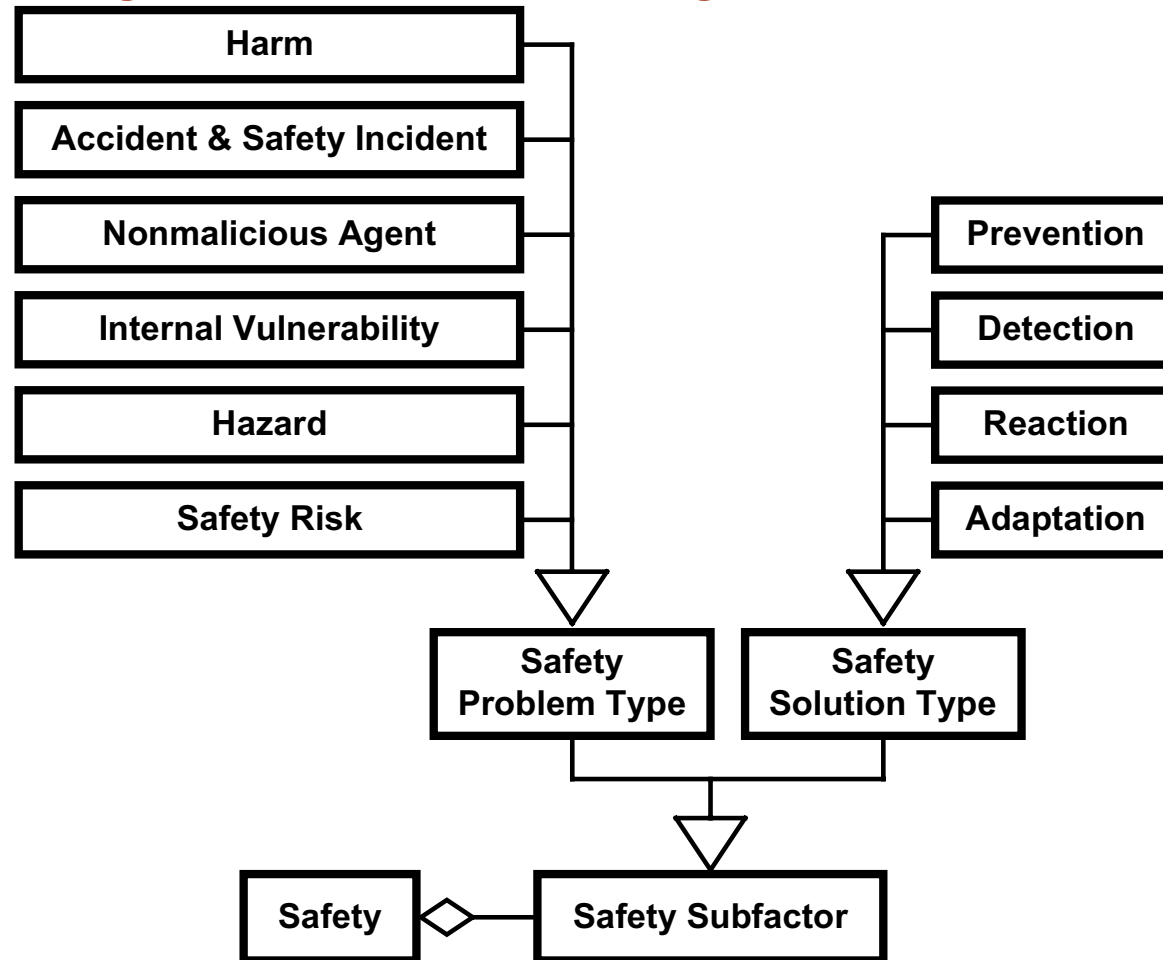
Harm

Accident & Safety Incident

Nonmalicious Agent

Internal Vulnerability

Hazard

Safety Risk

Prevention

Detection

Reaction

Adaptation

Safety Problem Type

Safety Solution Type

Safety

Safety Subfactor